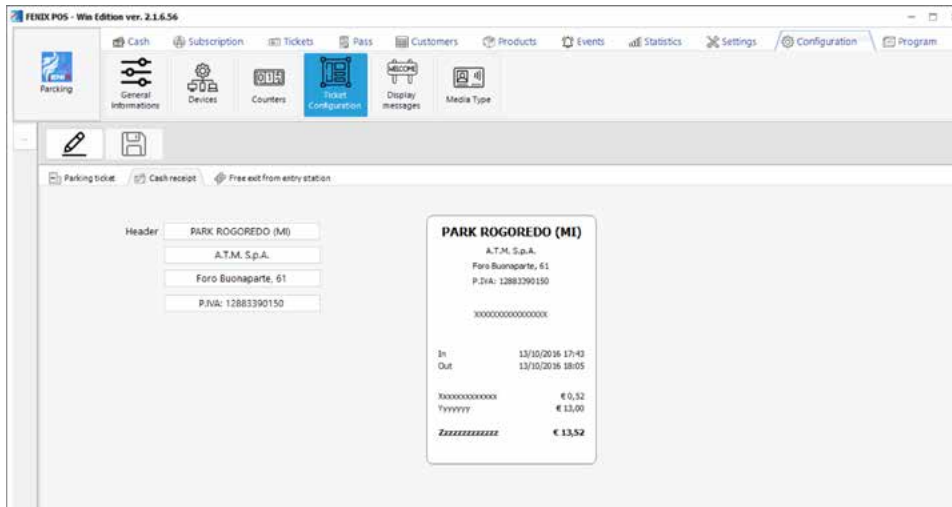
FENIX POS - Win Edition ver. 2.1.6.56

Cash Subscription Tickets Pass Customers Products Events Statistics Settings Configuration Program

Parcking

General Informations Devices Counters Ticket Configuration Display messages Media Type

Parking ticket Cash receipt Free exit from entry station

Header PARK ROGOREDO (MI)
A.T.M. S.p.A.
Foro Buonaparte, 61
P.IVA: 12883390150

PARK ROGOREDO (MI)
A.T.M. S.p.A.
Foro Buonaparte, 61
P.IVA: 12883390150

XXXXXXXXXXXXXXXX

In 13/10/2016 17:43
Out 13/10/2016 18:05

Xxxxxxxxxxxxx € 0,52
Yyyyyyy € 13,00

Zzzzzzzzzzzzz € 13,52